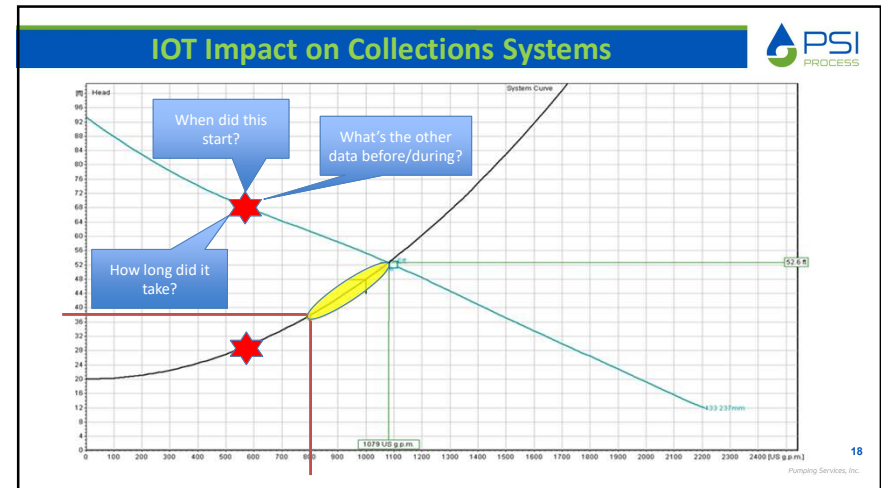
IOT Impact on Collections Systems

PSI PROCESS

[ft] Head

System Curve

When did this start?

What's the other data before/during?

How long did it take?

96
92
88
84
80
76
72
68
64
60
56
52
48
44
40
36
32
28
24
20
16
12
8
4
0

52.6 ft

133.237mm

1079 US g.p.m.

0 100 200 300 400 500 600 700 800 900 1000 1100 1200 1300 1400 1500 1600 1700 1800 1900 2000 2100 2200 2300 2400 [US g.p.m.]

18

Pumping Services, Inc.